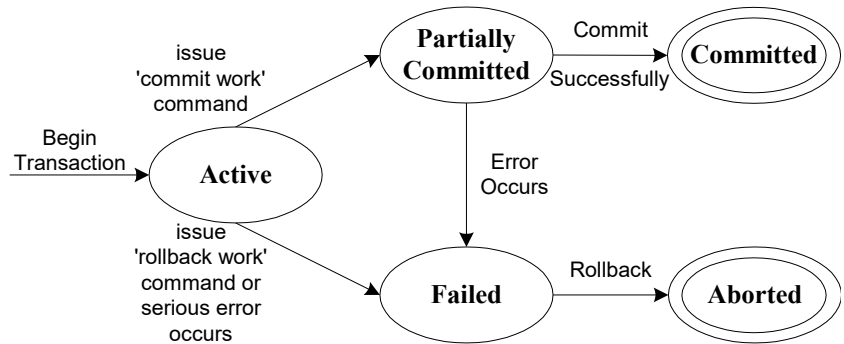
Begin Transaction

Active

issue 'commit work' command

Partially Committed

Commit Successfully

Committed

Error Occurs

issue 'rollback work' command or serious error occurs

Failed

Rollback

Aborted